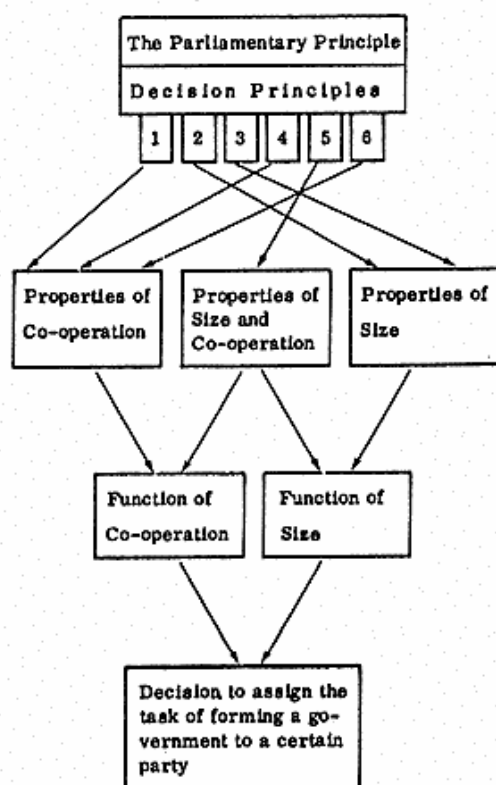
The Parliamentary Principle

Decision Principles

1

2

3

4

5

6

Properties of Co-operation

Properties of Size and Co-operation

Properties of Size

Function of Co-operation

Function of Size

Decision to assign the task of forming a government to a certain party